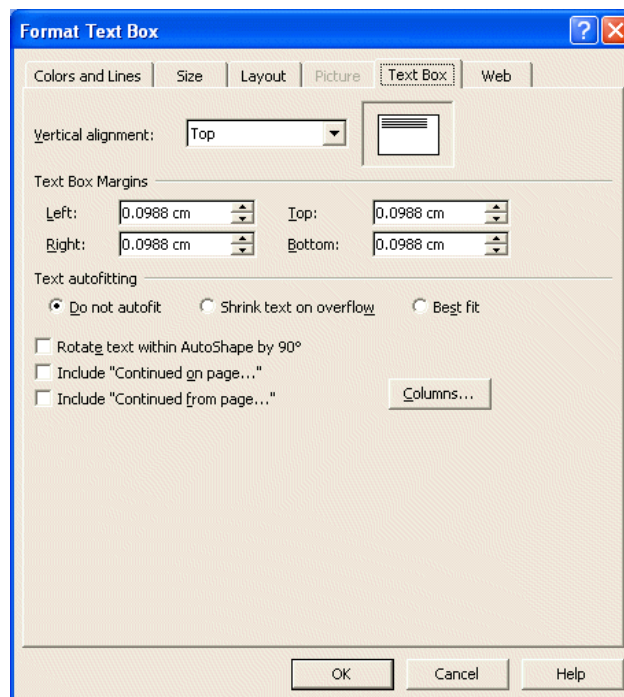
Format Text Box

Colors and Lines | Size | Layout | Picture | Text Box | Web

Vertical alignment: Top

Text Box Margins

Left: 0.0988 cm
Top: 0.0988 cm
Right: 0.0988 cm
Bottom: 0.0988 cm

Text autofitting

Do not autofit
Shrink text on overflow
Best fit

Rotate text within AutoShape by 90°
Include "Continued on page..."
Include "Continued from page..."

Columns...

OK
Cancel
Help